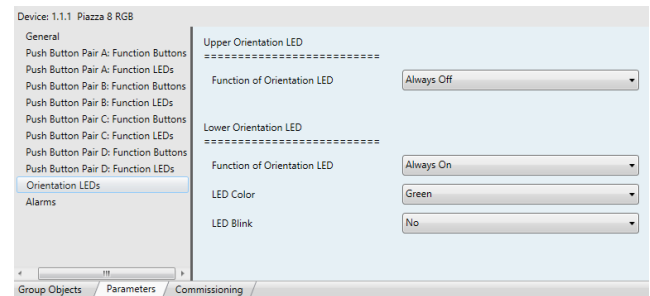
Device: 1.1.1 Piazza 8 RGB

General
Push Button Pair A: Function Buttons
Push Button Pair A: Function LEDs
Push Button Pair B: Function Buttons
Push Button Pair B: Function LEDs
Push Button Pair C: Function Buttons
Push Button Pair C: Function LEDs
Push Button Pair D: Function Buttons
Push Button Pair D: Function LEDs
Orientation LEDs
Alarms

Upper Orientation LED
==========================

Function of Orientation LED | Always Off

Lower Orientation LED
==========================

Function of Orientation LED | Always On

LED Color | Green

LED Blink | No

Group Objects | Parameters | Commissioning